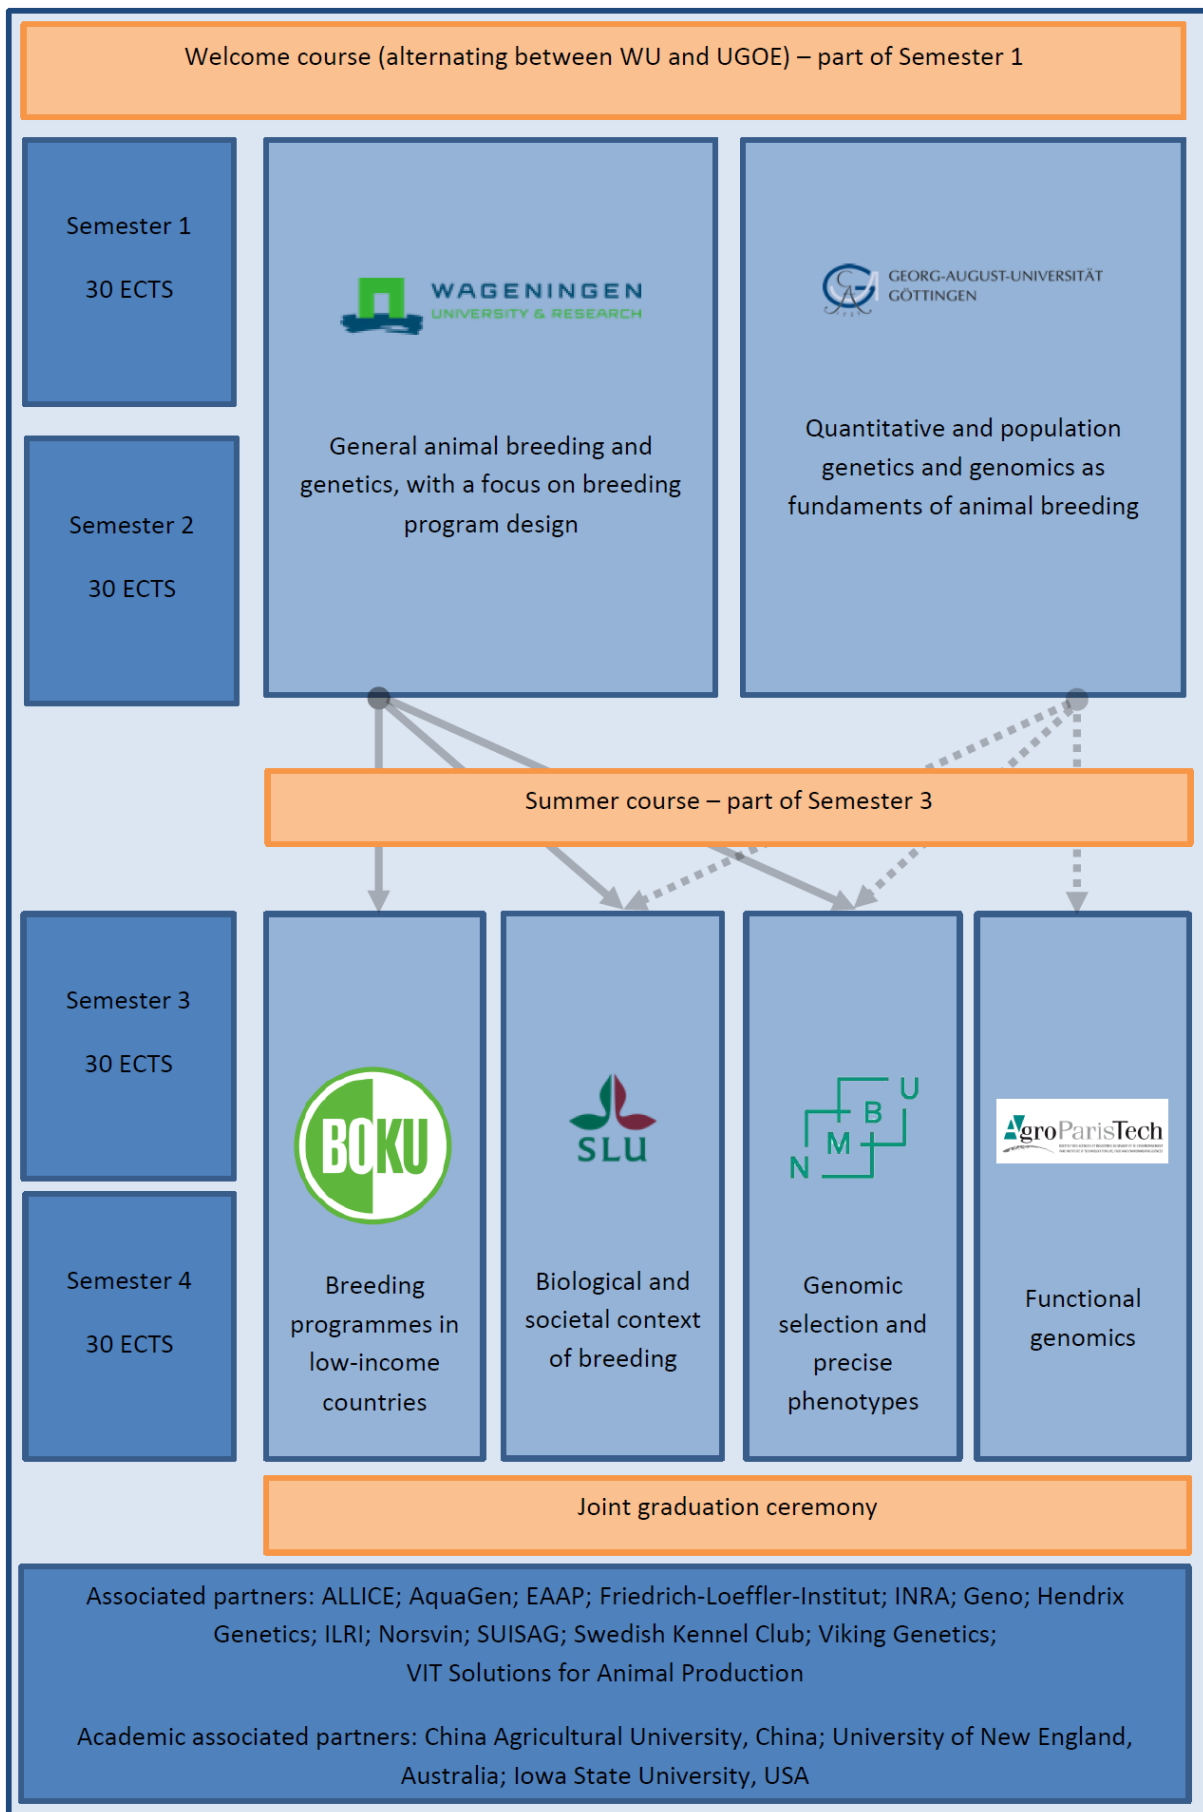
Welcome course (alternating between WU and UGOE) – part of Semester 1

Semester 1

30 ECTS

Semester 2

30 ECTS

WAGENINGEN
UNIVERSITY & RESEARCH

General animal breeding and genetics, with a focus on breeding program design

GEORG-AUGUST-UNIVERSITÄT GÖTTINGEN

Quantitative and population genetics and genomics as fundaments of animal breeding

Summer course – part of Semester 3

Semester 3

30 ECTS

Semester 4

30 ECTS

BOKU

Breeding programmes in low-income countries

SLU

Biological and societal context of breeding

U B M N

Genomic selection and precise phenotypes

AgroParisTech

Functional genomics

Joint graduation ceremony

Associated partners: ALLICE; AquaGen; EAAP; Friedrich-Loeffler-Institut; INRA; Geno; Hendrix Genetics; ILRI; Norsvin; SUISAG; Swedish Kennel Club; Viking Genetics; VIT Solutions for Animal Production

Academic associated partners: China Agricultural University, China; University of New England, Australia; Iowa State University, USA